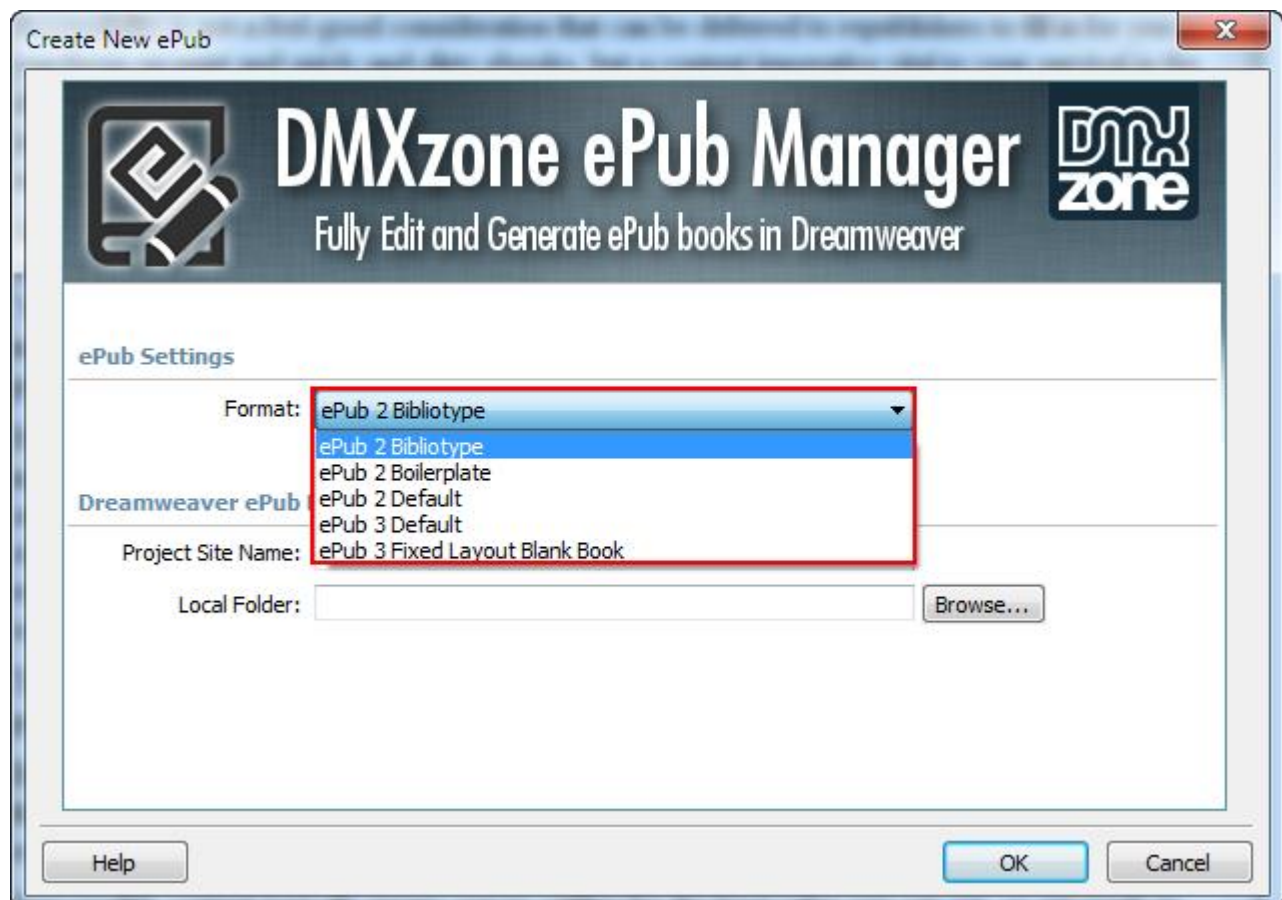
Create New ePub

DMXzone ePub Manager

Fully Edit and Generate ePub books in Dreamweaver

DMX zone

ePub Settings

Format: ePub 2 Bibliotype

ePub 2 Bibliotype
ePub 2 Boilerplate
ePub 2 Default
ePub 3 Default
ePub 3 Fixed Layout Blank Book

Dreamweaver ePub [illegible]

Project Site Name:

Local Folder: Browse...

Help

OK

Cancel